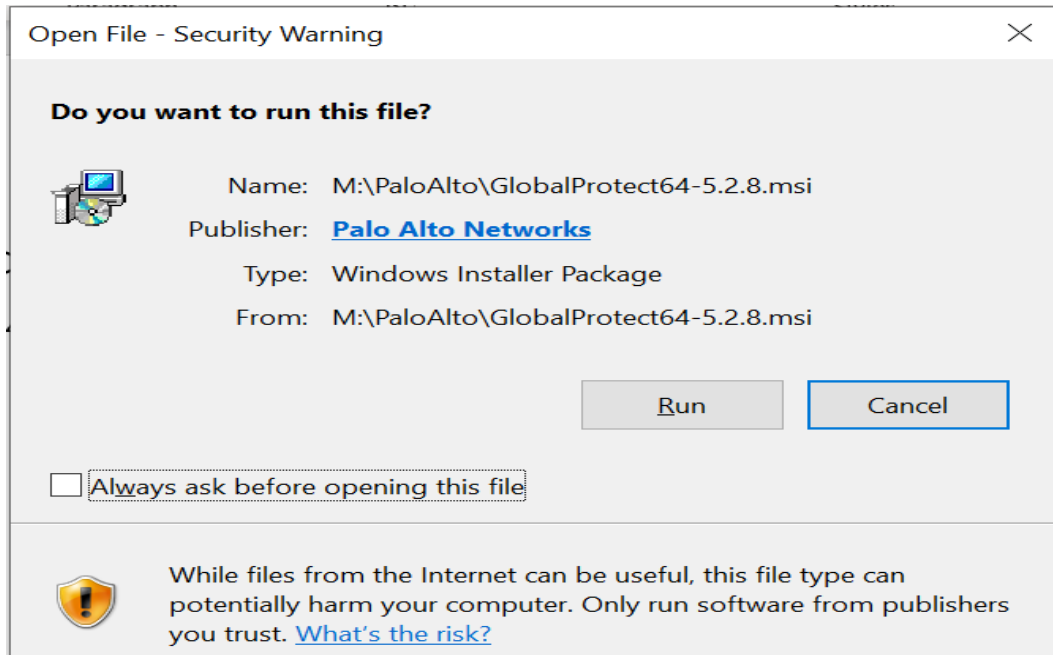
Open File - Security Warning

Do you want to run this file?

Name: M:\PaloAlto\GlobalProtect64-5.2.8.msi

Publisher: Palo Alto Networks

Type: Windows Installer Package

From: M:\PaloAlto\GlobalProtect64-5.2.8.msi

Run

Cancel

Always ask before opening this file

While files from the Internet can be useful, this file type can potentially harm your computer. Only run software from publishers you trust. What's the risk?